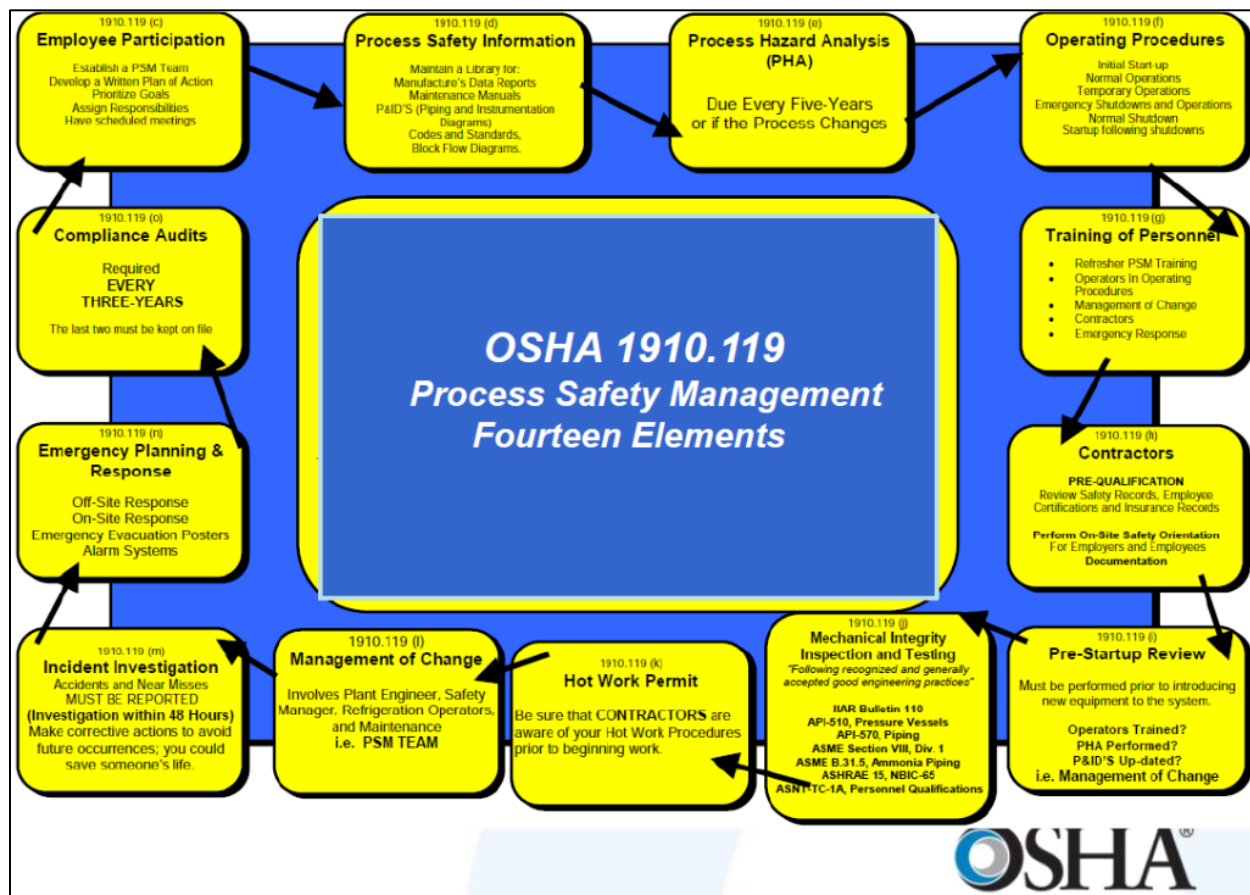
1910.119 (c)
Employee Participation
Establish a PSM Team
Develop a Written Plan of Action
Prioritize Goals
Assign Responsibilities
Have scheduled meetings

1910.119 (d)
Process Safety Information
Maintain a Library for:
Manufacture's Data Reports
Maintenance Manuals
P&ID'S (Piping and Instrumentation Diagrams)
Codes and Standards,
Block Flow Diagrams.

1910.119 (e)
Process Hazard Analysis (PHA)
Due Every Five-Years or if the Process Changes

1910.119 (f)
Operating Procedures
Initial Start-up
Normal Operations
Temporary Operations
Emergency Shutdowns and Operations
Normal Shutdown
Startup following shutdowns

1910.119 (o)
Compliance Audits
Required
EVERY
THREE-YEARS
The last two must be kept on file

OSHA 1910.119
Process Safety Management
Fourteen Elements

1910.119 (g)
Training of Personnel
- Refresher PSM Training
- Operators In Operating Procedures
- Management of Change
- Contractors
- Emergency Response

1910.119 (n)
Emergency Planning & Response
Off-Site Response
On-Site Response
Emergency Evacuation Posters
Alarm Systems

1910.119 (h)
Contractors
PRE-QUALIFICATION
Review Safety Records, Employee Certifications and Insurance Records
Perform On-Site Safety Orientation
For Employers and Employees
Documentation

1910.119 (m)
Incident Investigation
Accidents and Near Misses
MUST BE REPORTED
(Investigation within 48 Hours)
Make corrective actions to avoid future occurrences; you could save someone's life.

1910.119 (l)
Management of Change
Involves Plant Engineer, Safety Manager, Refrigeration Operators, and Maintenance
i.e. PSM TEAM

1910.119 (k)
Hot Work Permit
Be sure that CONTRACTORS are aware of your Hot Work Procedures prior to beginning work.

1910.119 (j)
Mechanical Integrity
Inspection and Testing
"Following recognized and generally accepted good engineering practices"
IIAR Bulletin 110
API-510, Pressure Vessels
API-570, Piping
ASME Section VIII, Div. 1
ASME B.31.5, Ammonia Piping
ASHRAE 15, NBIC-65
ASNT-TC-1A, Personnel Qualifications

1910.119 (i)
Pre-Startup Review
Must be performed prior to introducing new equipment to the system.
Operators Trained?
PHA Performed?
P&ID'S Up-dated?
i.e. Management of Change

OSHA®